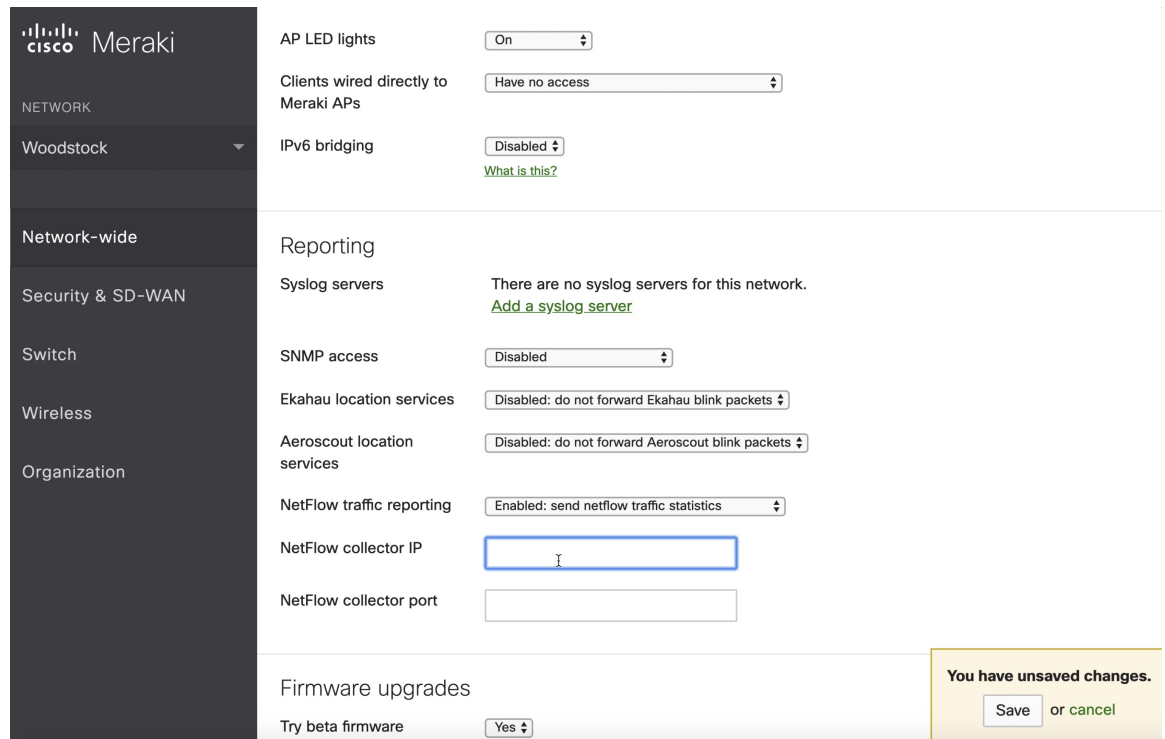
cisco Meraki

NETWORK

Woodstock

Network-wide

Security & SD-WAN

Switch

Wireless

Organization

AP LED lights On

Clients wired directly to Meraki APs Have no access

IPv6 bridging Disabled

What is this?

Reporting

Syslog servers There are no syslog servers for this network.

Add a syslog server

SNMP access Disabled

Ekahau location services Disabled: do not forward Ekahau blink packets

Aeroscout location services Disabled: do not forward Aeroscout blink packets

NetFlow traffic reporting Enabled: send netflow traffic statistics

NetFlow collector IP

NetFlow collector port

Firmware upgrades

Try beta firmware Yes

You have unsaved changes.

Save or cancel